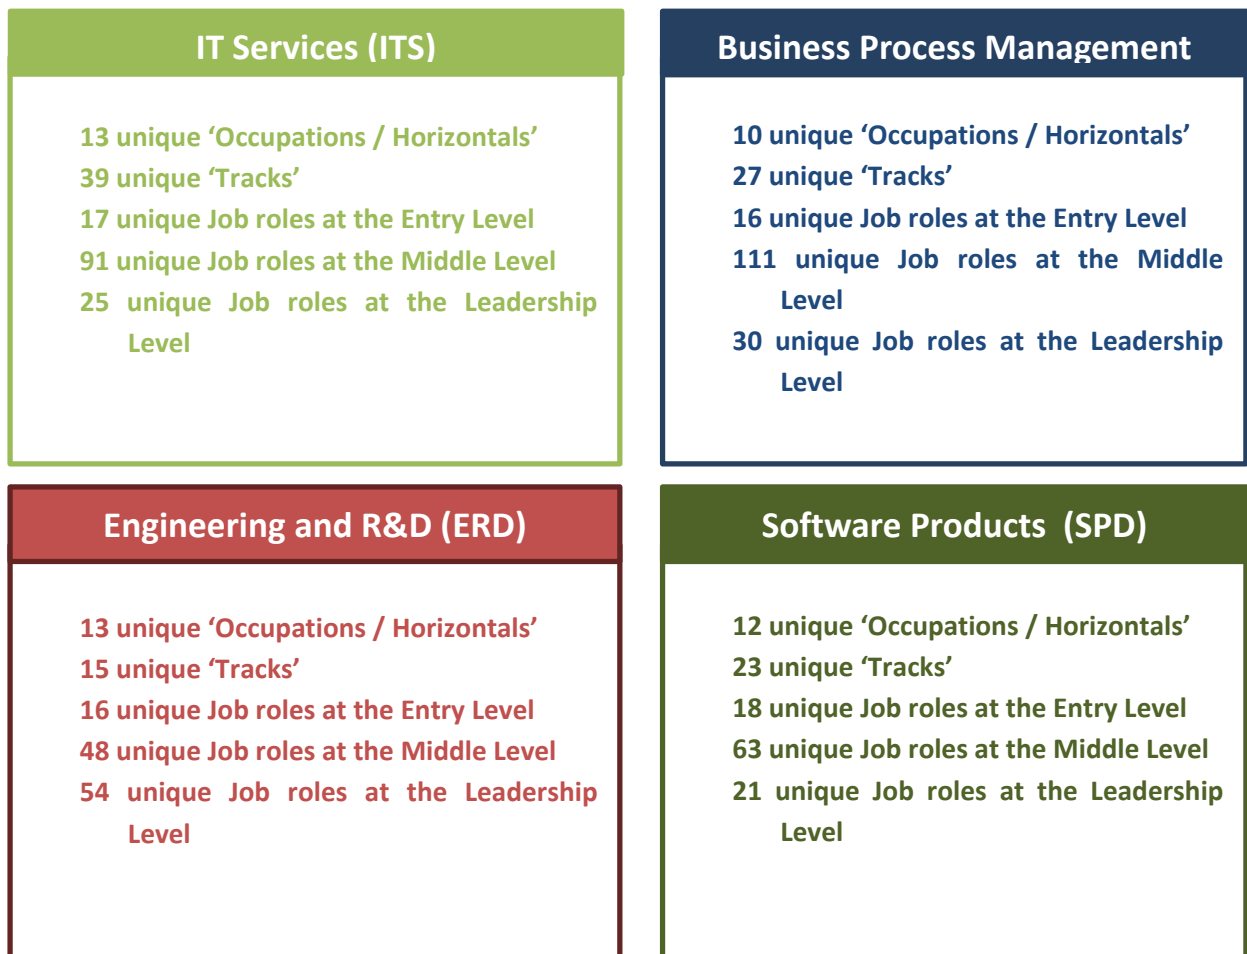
IT Services (ITS)

13 unique ‘Occupations / Horizontals’
39 unique ‘Tracks’
17 unique Job roles at the Entry Level
91 unique Job roles at the Middle Level
25 unique Job roles at the Leadership Level

Business Process Management

10 unique ‘Occupations / Horizontals’
27 unique ‘Tracks’
16 unique Job roles at the Entry Level
111 unique Job roles at the Middle Level
30 unique Job roles at the Leadership Level

Engineering and R&D (ERD)

13 unique ‘Occupations / Horizontals’
15 unique ‘Tracks’
16 unique Job roles at the Entry Level
48 unique Job roles at the Middle Level
54 unique Job roles at the Leadership Level

Software Products (SPD)

12 unique ‘Occupations / Horizontals’
23 unique ‘Tracks’
18 unique Job roles at the Entry Level
63 unique Job roles at the Middle Level
21 unique Job roles at the Leadership Level